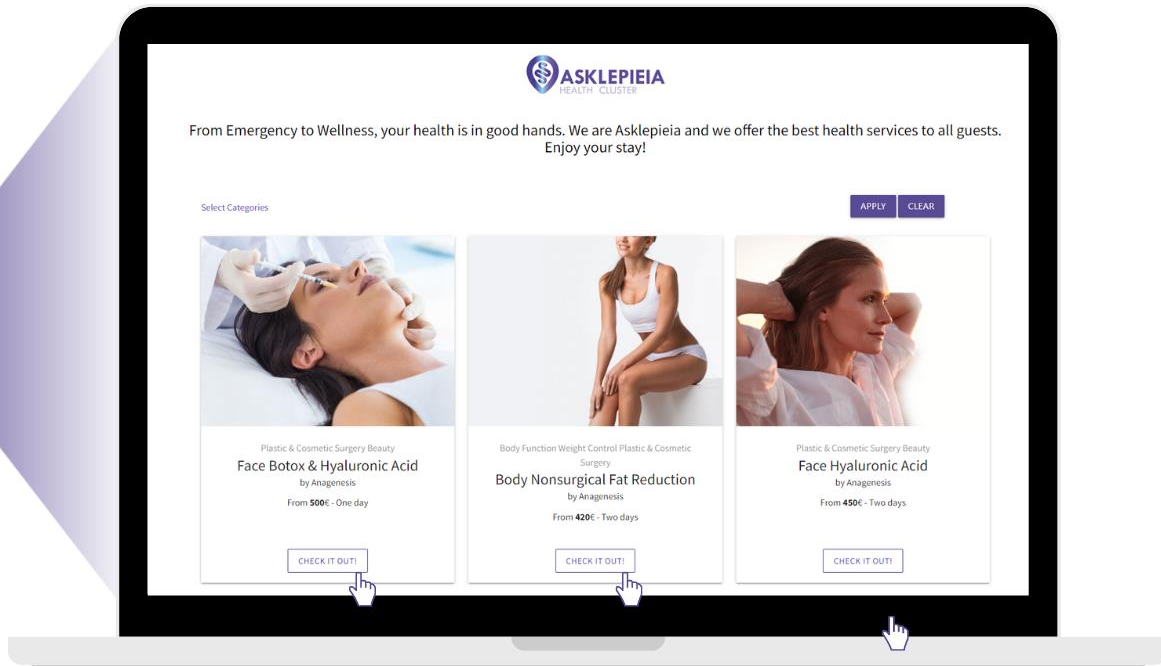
ASKLEPIEIA
HEALTH CLUSTER

From Emergency to Wellness, your health is in good hands. We are Asklepieia and we offer the best health services to all guests. Enjoy your stay!

Select Categories

APPLY CLEAR

Plastic & Cosmetic Surgery Beauty
Face Botox & Hyaluronic Acid
by Anagenesis
From **500€** - One day
CHECK IT OUT!

Body Function Weight Control Plastic & Cosmetic Surgery
Body Nonsurgical Fat Reduction
by Anagenesis
From **420€** - Two days
CHECK IT OUT!

Plastic & Cosmetic Surgery Beauty
Face Hyaluronic Acid
by Anagenesis
From **450€** - Two days
CHECK IT OUT!